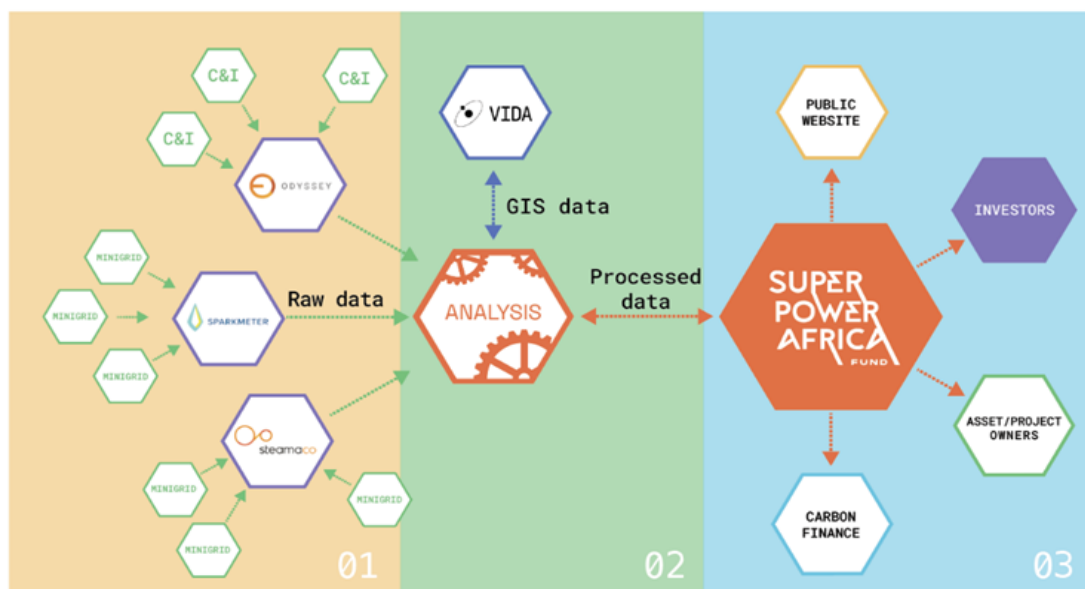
C&I

C&I

C&I

ODYSSEY

MINIGRID

MINIGRID

SPARKMETER

MINIGRID

Raw data

steamaco

MINIGRID

MINIGRID

MINIGRID

01

VIDA

GIS data

ANALYSIS

Processed data

02

PUBLIC WEBSITE

INVESTORS

SUPER POWER AFRICA FUND

ASSET/PROJECT OWNERS

CARBON FINANCE

03